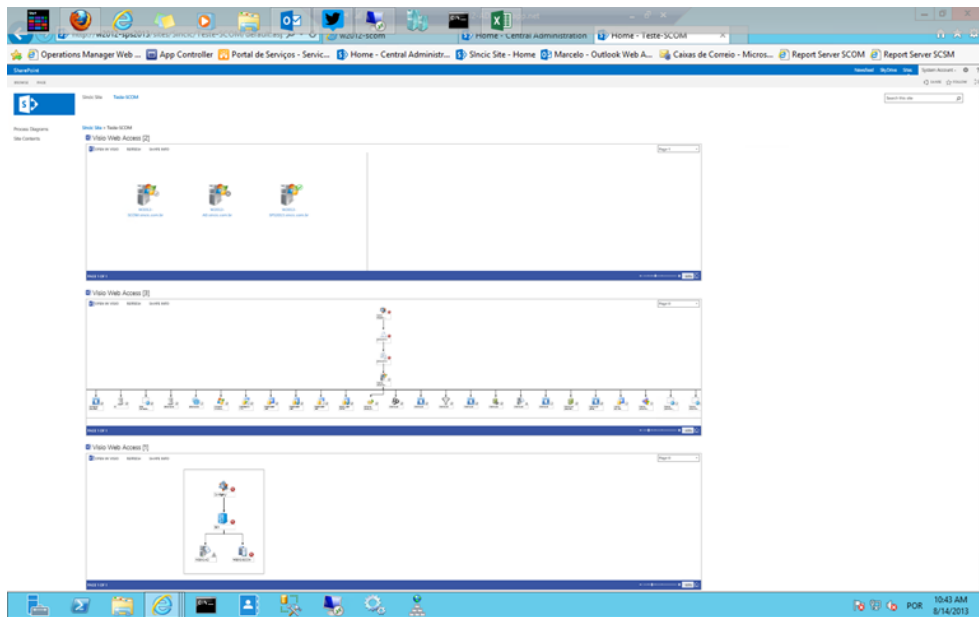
http://w2012-sps2013/sites/SIncic/Teste-SCOM/default.asp
w2012-scom
Home - Central Administration
Home - Teste-SCOM

Operations Manager Web ...
App Controller
Portal de Serviços - Servic...
Home - Central Administr...
SIncic Site - Home
Marcelo - Outlook Web A...
Caixas de Correio - Micros...
Report Server SCOM
Report Server SCSM

SharePoint
Newsfeed
SkyDrive
Sites
System Account

Search this site

SIncic Site
Teste-SCOM

Process Diagrams
Site Contents

SIncic Site > Teste-SCOM

Visio Web Access [2]

Visio Web Access [3]

Visio Web Access [1]

POR
10:43 AM
8/14/2013